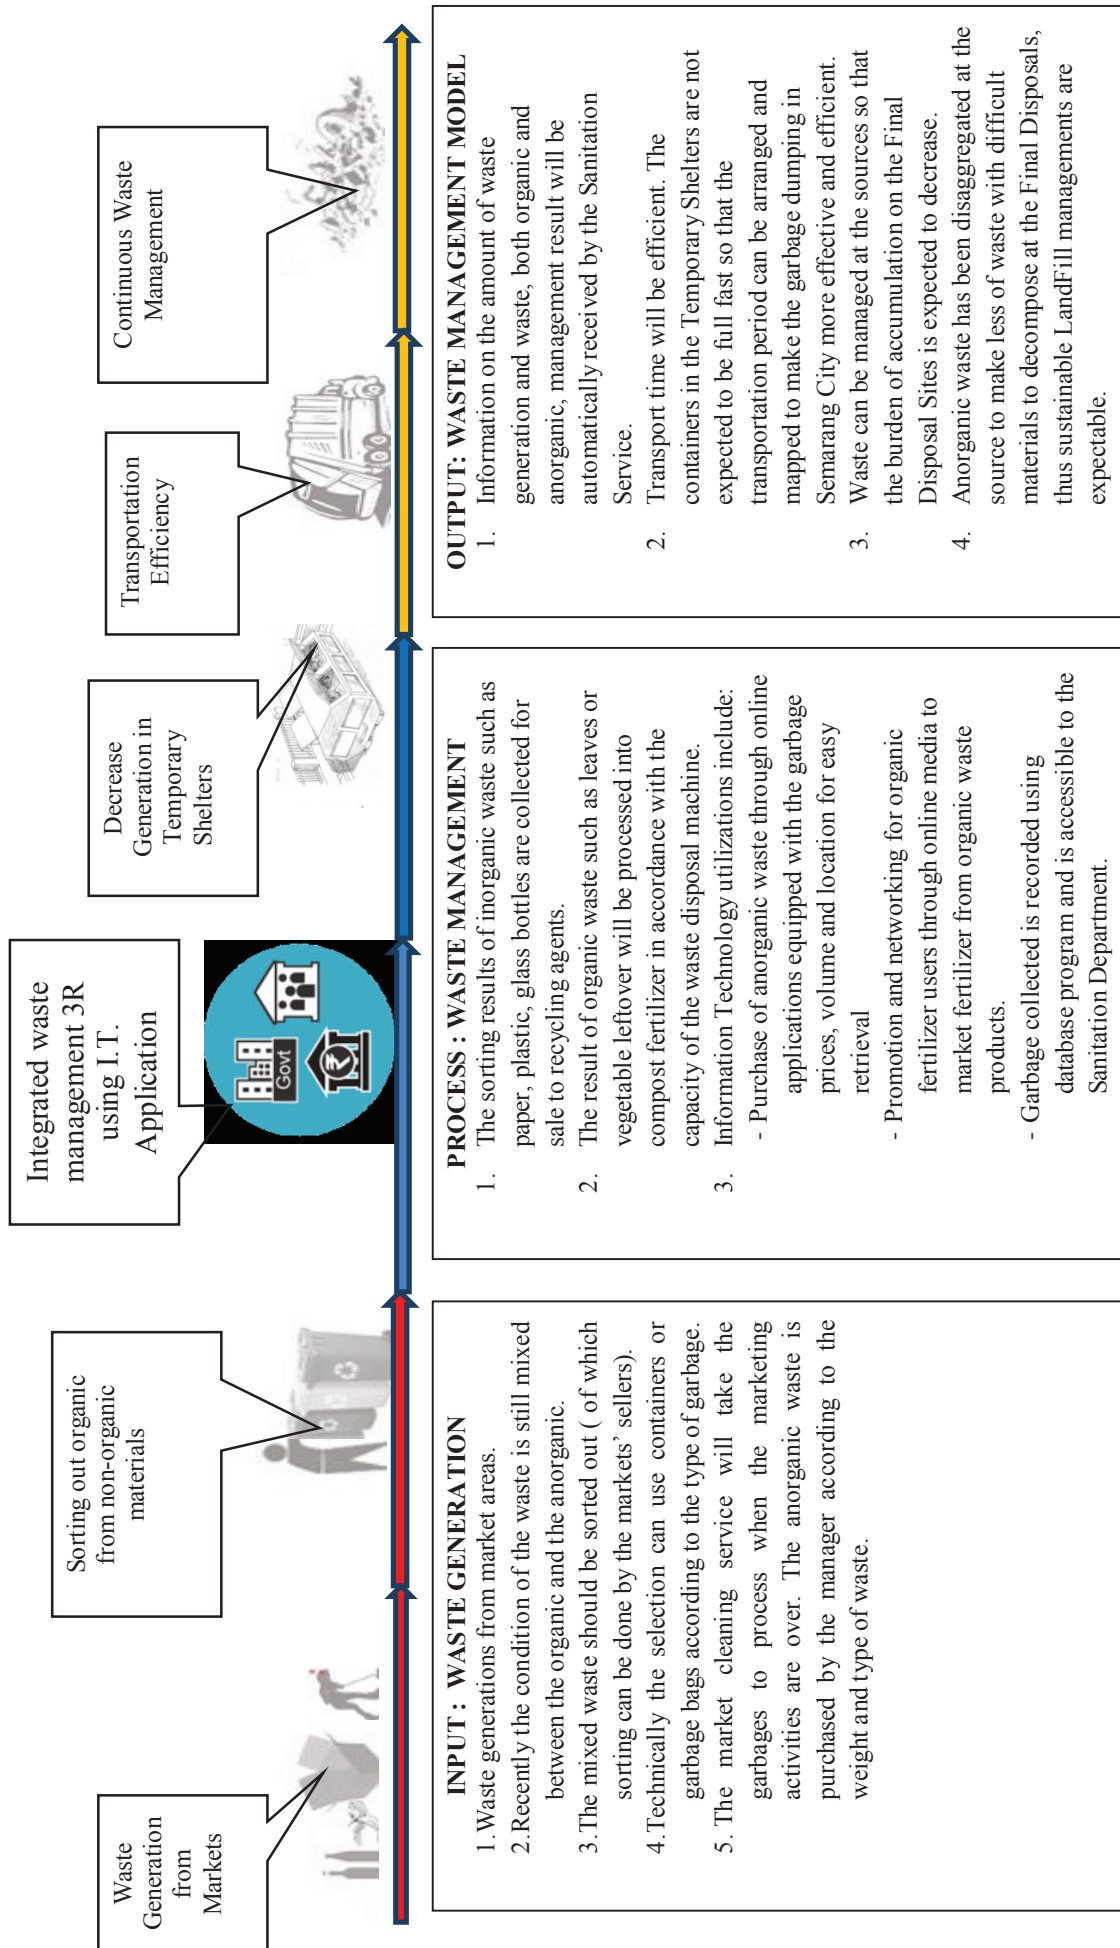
Waste Generation from Markets

Sorting out organic from non-organic materials

Integrated waste management 3R using I.T. Application

Govt

Decrease Generation in Temporary Shelters

Transportation Efficiency

Continuous Waste Management

INPUT : WASTE GENERATION
1. Waste generations from market areas.
2. Recently the condition of the waste is still mixed between the organic and the anorganic.
3. The mixed waste should be sorted out ( of which sorting can be done by the markets' sellers).
4. Technically the selection can use containers or garbage bags according to the type of garbage.
5. The market cleaning service will take the garbages to process when the marketing activities are over. The anorganic waste is purchased by the manager according to the weight and type of waste.

PROCESS : WASTE MANAGEMENT
1. The sorting results of inorganic waste such as paper, plastic, glass bottles are collected for sale to recycling agents.
2. The result of organic waste such as leaves or vegetable leftover will be processed into compost fertilizer in accordance with the capacity of the waste disposal machine.
3. Information Technology utilizations include:
- Purchase of anorganic waste through online applications equipped with the garbage prices, volume and location for easy retrieval
- Promotion and networking for organic fertilizer users through online media to market fertilizer from organic waste products.
- Garbage collected is recorded using database program and is accessible to the Sanitation Department.

OUTPUT: WASTE MANAGEMENT MODEL
1. Information on the amount of waste generation and waste, both organic and anorganic, management result will be automatically received by the Sanitation Service.
2. Transport time will be efficient. The containers in the Temporary Shelters are not expected to be full fast so that the transportation period can be arranged and mapped to make the garbage dumping in Semarang City more effective and efficient.
3. Waste can be managed at the sources so that the burden of accumulation on the Final Disposal Sites is expected to decrease.
4. Anorganic waste has been disaggregated at the source to make less of waste with difficult materials to decompose at the Final Disposals, thus sustainable LandFill managements are expectable.